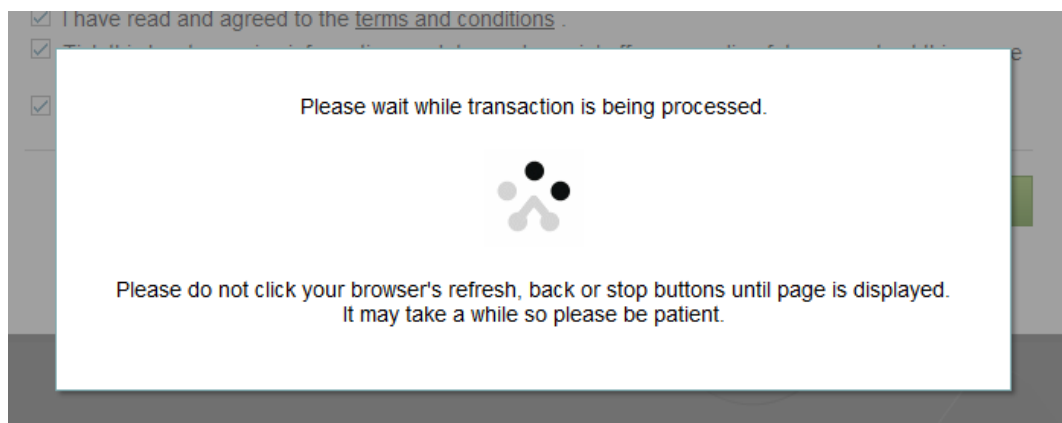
I have read and agreed to the terms and conditions .

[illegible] e

Please wait while transaction is being processed.

Please do not click your browser's refresh, back or stop buttons until page is displayed. It may take a while so please be patient.